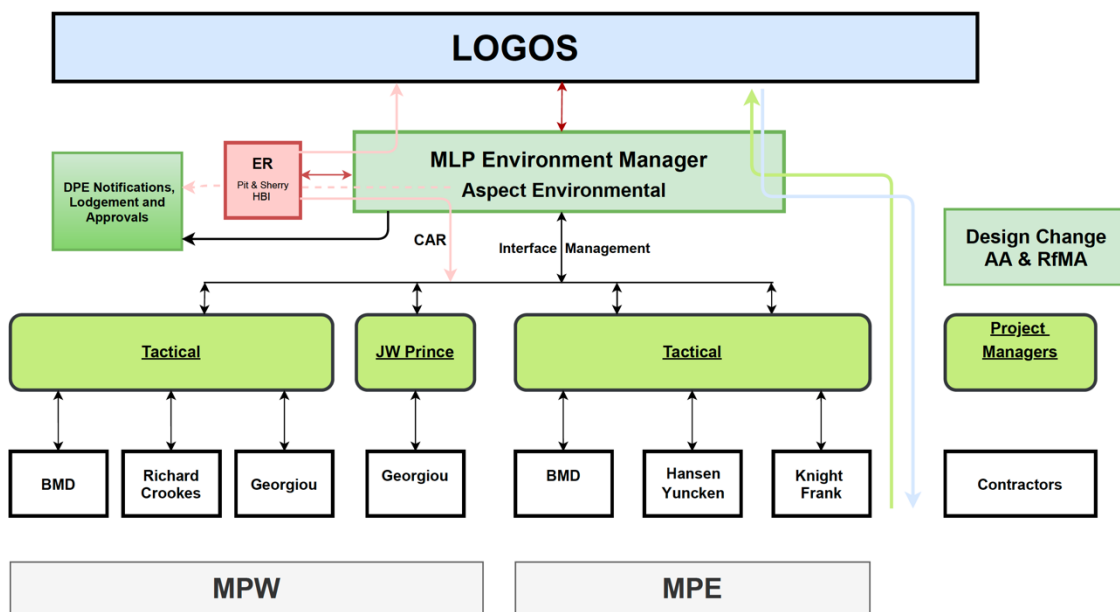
LOGOS

ER
Pit & Sherry
HBI

MLP Environment Manager
Aspect Environmental

DPE Notifications, Lodgement and Approvals

CAR

Interface Management

Design Change
AA & RfMA

Tactical

JW Prince

Tactical

Project Managers

BMD

Richard Crookes

Georgiou

Georgiou

BMD

Hansen Yuncken

Knight Frank

Contractors

MPW

MPE